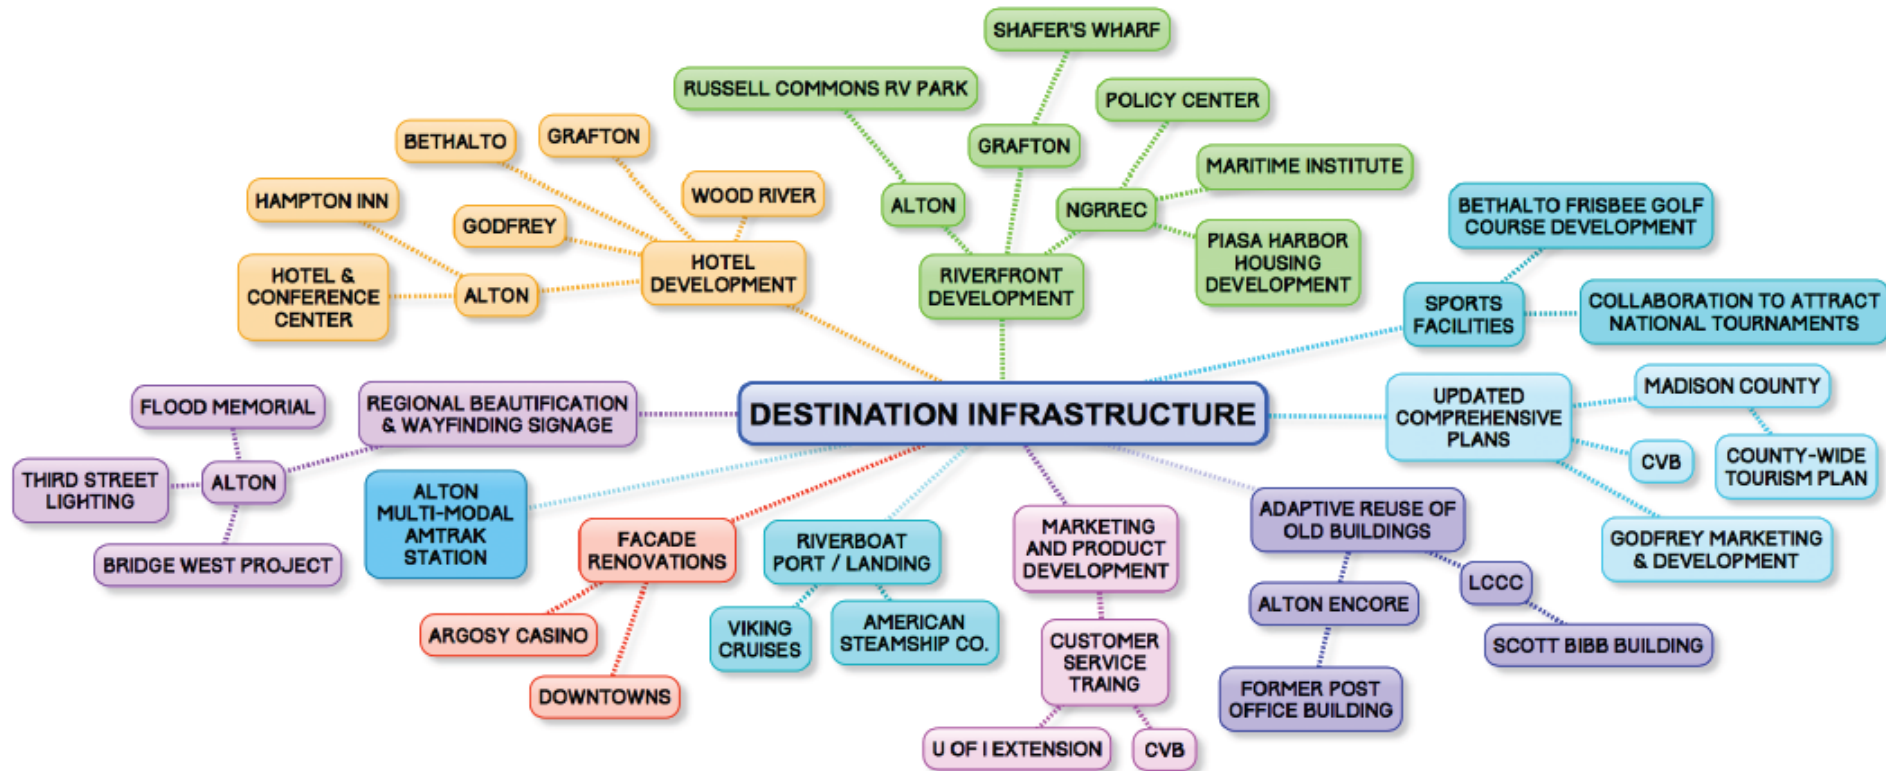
DESTINATION INFRASTRUCTURE

HOTEL DEVELOPMENT
BETHALTO
GRAFTON
WOOD RIVER
GODFREY
HAMPTON INN
ALTON
HOTEL & CONFERENCE CENTER

RIVERFRONT DEVELOPMENT
RUSSELL COMMONS RV PARK
SHAFER'S WHARF
GRAFTON
ALTON
POLICY CENTER
NGRREC
MARITIME INSTITUTE
PIASA HARBOR HOUSING DEVELOPMENT

SPORTS FACILITIES
BETHALTO FRISBEE GOLF COURSE DEVELOPMENT
COLLABORATION TO ATTRACT NATIONAL TOURNAMENTS

UPDATED COMPREHENSIVE PLANS
MADISON COUNTY
CVB
COUNTY-WIDE TOURISM PLAN
GODFREY MARKETING & DEVELOPMENT

ADAPTIVE REUSE OF OLD BUILDINGS
LCCC
SCOTT BIBB BUILDING
ALTON ENCORE
FORMER POST OFFICE BUILDING

MARKETING AND PRODUCT DEVELOPMENT
CUSTOMER SERVICE TRAING
U OF I EXTENSION
CVB

RIVERBOAT PORT / LANDING
VIKING CRUISES
AMERICAN STEAMSHIP CO.

FACADE RENOVATIONS
ARGOSY CASINO
DOWNTOWNS

ALTON MULTI-MODAL AMTRAK STATION

REGIONAL BEAUTIFICATION & WAYFINDING SIGNAGE
FLOOD MEMORIAL
ALTON
THIRD STREET LIGHTING
BRIDGE WEST PROJECT